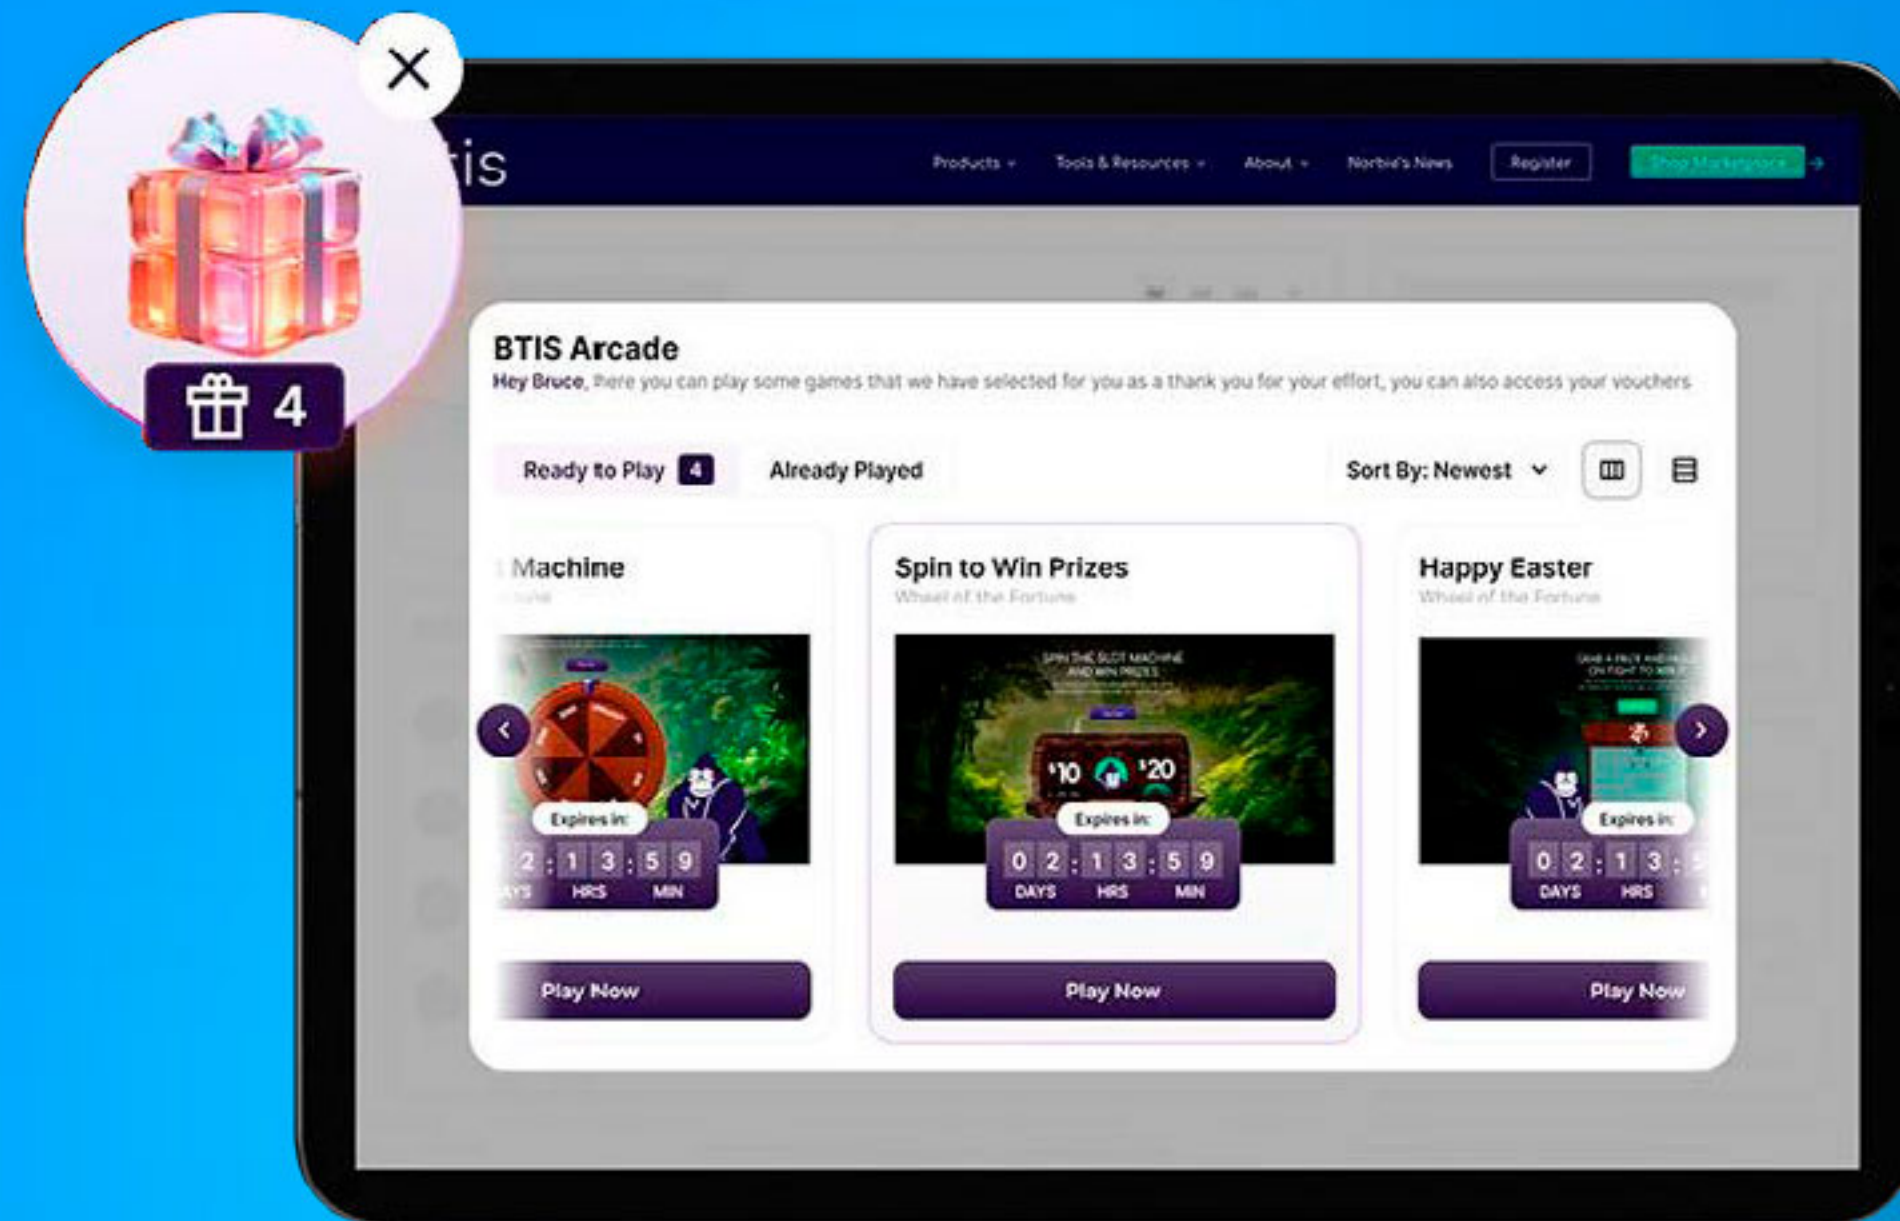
4

tis

Products Tools & Resources About Norbie's News Register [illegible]

BTIS Arcade

Hey Bruce, here you can play some games that we have selected for you as a thank you for your effort, you can also access your vouchers

Ready to Play 4 Already Played Sort By: Newest

Machine
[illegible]

Expires in:
2 : 1 3 : 5 9
DAYS HRS MIN

Play Now

Spin to Win Prizes
Wheel of the Fortune

SPIN THE SLOT MACHINE AND WIN PRIZES

$10 $20

Expires in:
0 2 : 1 3 : 5 9
DAYS HRS MIN

Play Now

Happy Easter
Wheel of the Fortune

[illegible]

Expires in:
0 2 : 1 3 :
DAYS HRS

Play Now